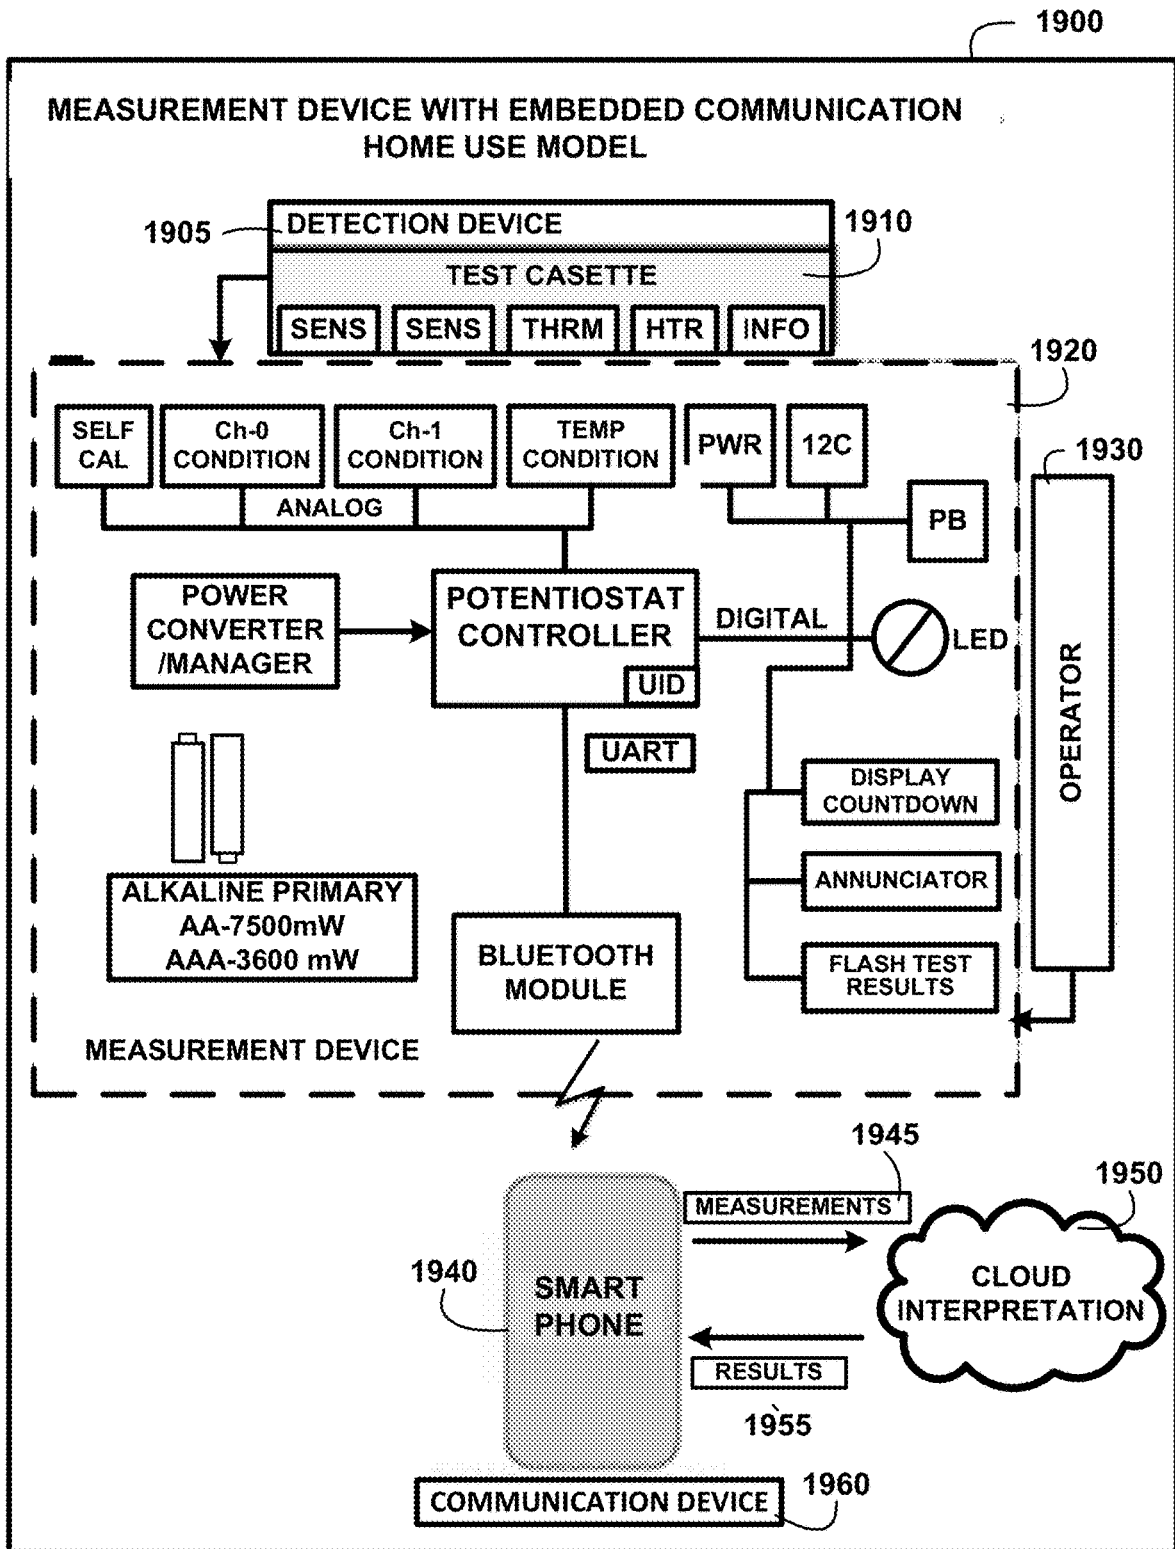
1900

MEASUREMENT DEVICE WITH EMBEDDED COMMUNICATION HOME USE MODEL

1905

DETECTION DEVICE

1910

TEST CASETTE

SENS

SENS

THRM

HTR

INFO

1920

SELF CAL

Ch-0 CONDITION

Ch-1 CONDITION

TEMP CONDITION

PWR

12C

1930

ANALOG

PB

POWER CONVERTER /MANAGER

POTENTIOSTAT CONTROLLER

UID

DIGITAL

LED

OPERATOR

UART

DISPLAY COUNTDOWN

ANNUNCIATOR

ALKALINE PRIMARY AA-7500mW AAA-3600 mW

BLUETOOTH MODULE

FLASH TEST RESULTS

MEASUREMENT DEVICE

1945

1950

MEASUREMENTS

1940

SMART PHONE

CLOUD INTERPRETATION

RESULTS

1955

COMMUNICATION DEVICE

1960